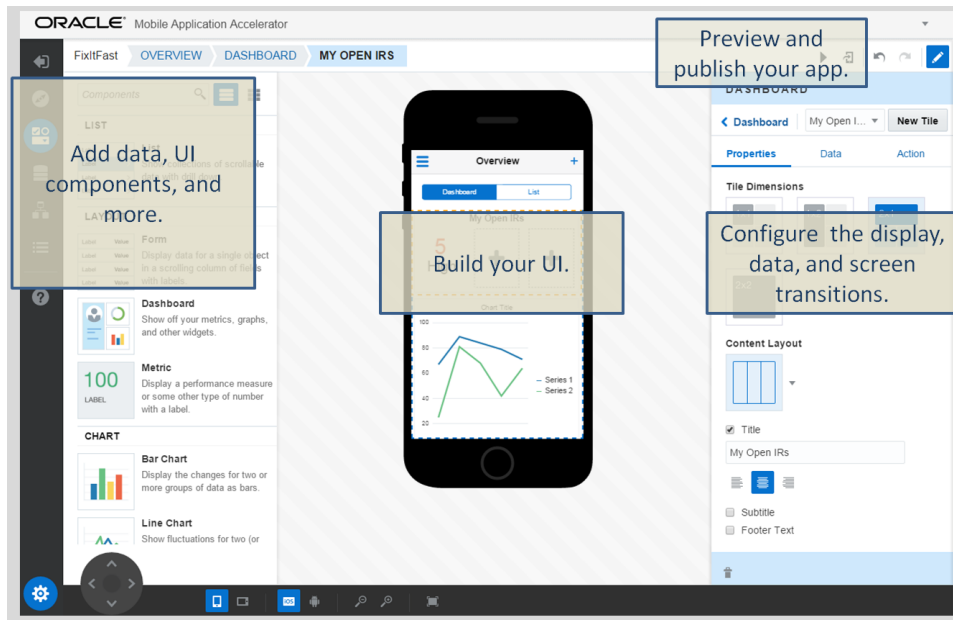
ORACLE® Mobile Application Accelerator

FixItFast OVERVIEW DASHBOARD MY OPEN IRS

Preview and publish your app.

Components

LIST

Add data, UI components, and more.

LAYOUT

Form
Display data for a single object in a scrolling column of fields with labels.

Dashboard
Show off your metrics, graphs, and other widgets.

100
LABEL

Metric
Display a performance measure or some other type of number with a label.

CHART

Bar Chart
Display the changes for two or more groups of data as bars.

Line Chart
Show fluctuations for two (or

Overview

Dashboard List

My Open IRs

Build your UI.

Chart Title

100
80
60
40
20

Series 1
Series 2

DASHBOARD

Dashboard My Open I... New Tile

Properties Data Action

Tile Dimensions

Configure the display, data, and screen transitions.

2x2

Content Layout

Title

My Open IRs

Subtitle

Footer Text